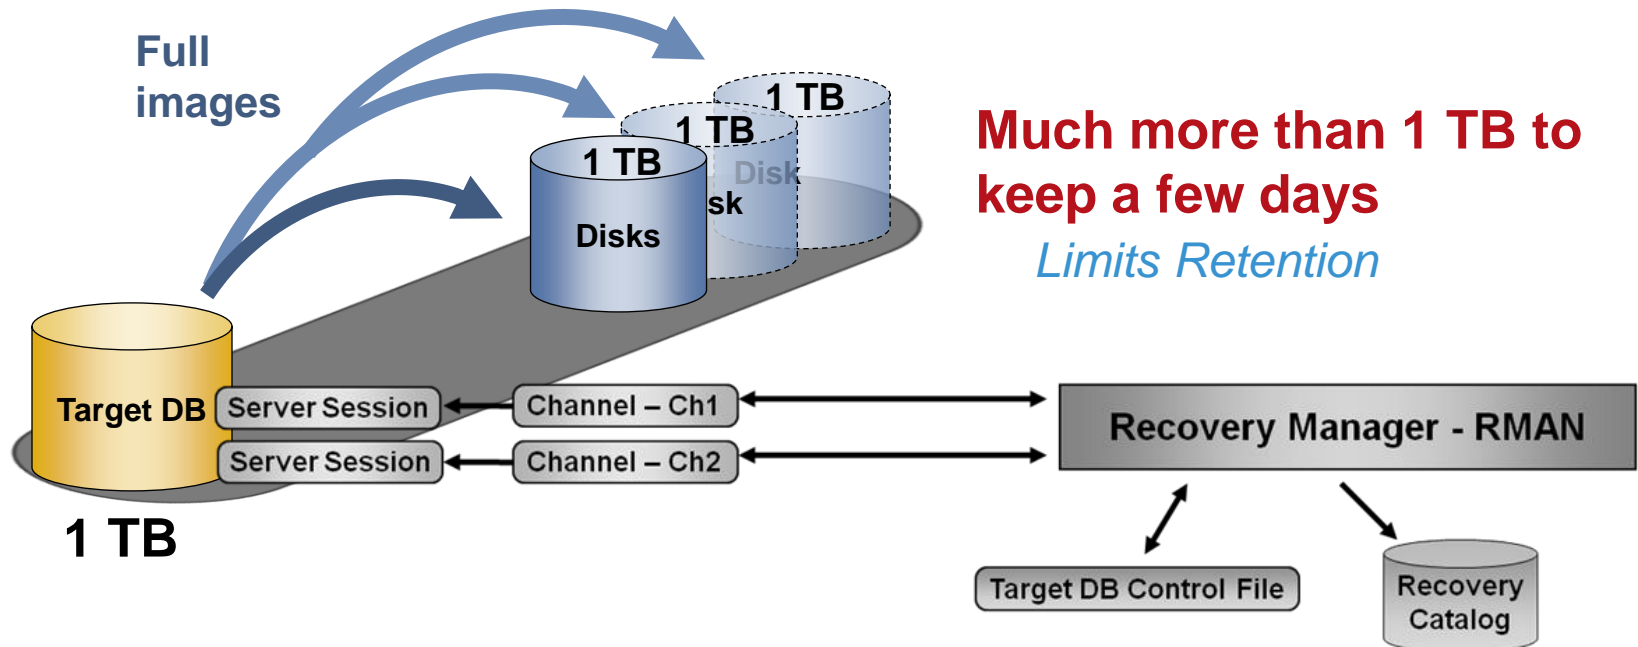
Full images

1 TB

1 TB

Disk

1 TB

sk

Disks

Much more than 1 TB to keep a few days

Limits Retention

Target DB

Server Session

Server Session

Channel – Ch1

Channel – Ch2

Recovery Manager - RMAN

1 TB

Target DB Control File

Recovery Catalog